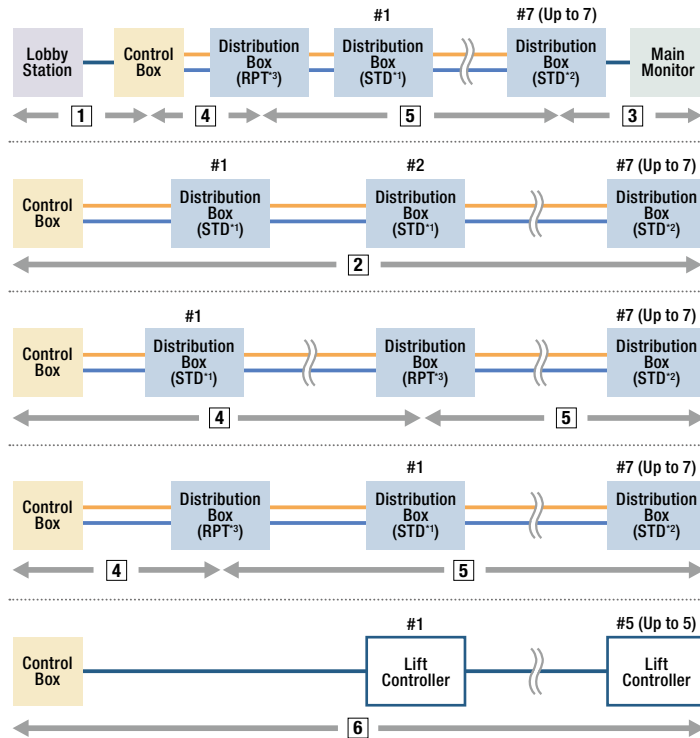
#1 #7 (Up to 7)

Lobby Station
Control Box
Distribution Box (RPT$^{*3}$)
Distribution Box (STD$^{*1}$)
Distribution Box (STD$^{*2}$)
Main Monitor

1 4 5 3

#1 #2 #7 (Up to 7)

Control Box
Distribution Box (STD$^{*1}$)
Distribution Box (STD$^{*1}$)
Distribution Box (STD$^{*2}$)

2

#1 #7 (Up to 7)

Control Box
Distribution Box (STD$^{*1}$)
Distribution Box (RPT$^{*3}$)
Distribution Box (STD$^{*2}$)

4 5

#1 #7 (Up to 7)

Control Box
Distribution Box (RPT$^{*3}$)
Distribution Box (STD$^{*1}$)
Distribution Box (STD$^{*2}$)

4 5

#1 #5 (Up to 5)

Control Box
Lift Controller
Lift Controller

6